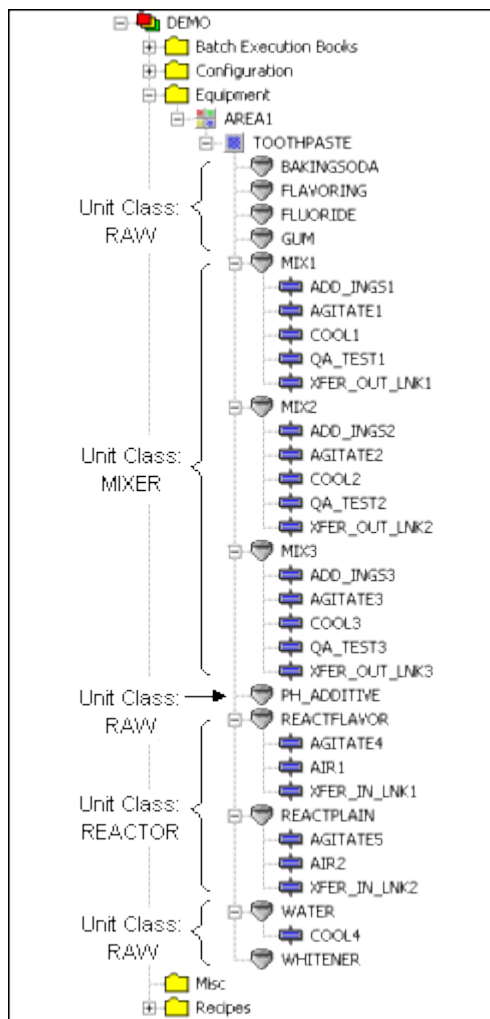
DEMO
Batch Execution Books
Configuration
Equipment
AREA1
TOOTHPASTE
Unit Class: RAW
BAKINGSODA
FLAVORING
FLUORIDE
GUM
Unit Class: MIXER
MIX1
ADD_INGS1
AGITATE1
COOL1
QA_TEST1
XFER_OUT_LNK1
MIX2
ADD_INGS2
AGITATE2
COOL2
QA_TEST2
XFER_OUT_LNK2
MIX3
ADD_INGS3
AGITATE3
COOL3
QA_TEST3
XFER_OUT_LNK3
Unit Class: RAW
PH_ADDITIVE
Unit Class: REACTOR
REACTFLAVOR
AGITATE4
AIR1
XFER_IN_LNK1
REACTPLAIN
AGITATE5
AIR2
XFER_IN_LNK2
Unit Class: RAW
WATER
COOL4
WHITENER
Misc
Recipes